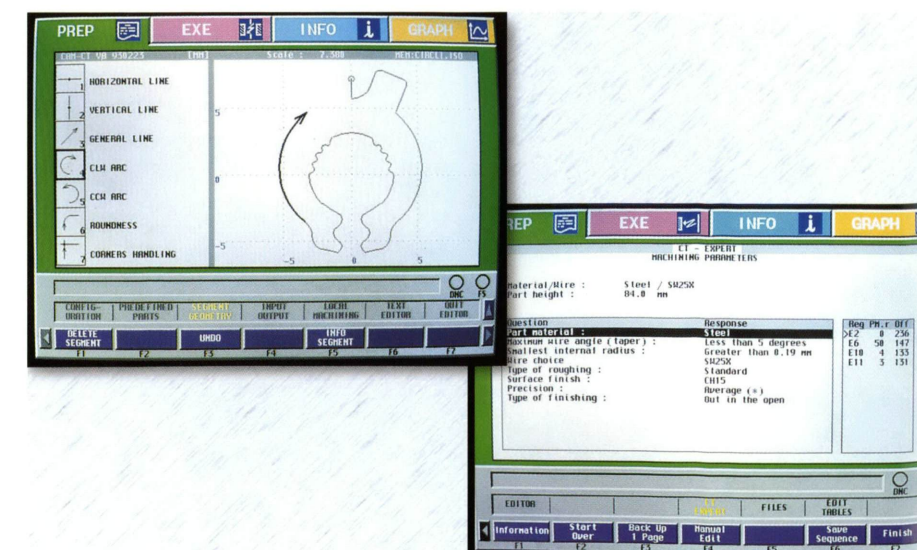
PREP EXE INFO GRAPH

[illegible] (mm) Scale : 2.308 MEM:CIRCL1.150

1 HORIZONTAL LINE
2 VERTICAL LINE
3 GENERAL LINE
4 CLW ARC
5 CCW ARC
6 ROUNDNESS
7 CORNERS HANDLING

5
0
-5
-5 0 5

DNC FS

CONFIGURATION | PREDEFINED PARTS | SEGMENT GEOMETRY | INPUT OUTPUT | LOCAL MACHINING | TEXT EDITOR | QUIT EDITOR

DELETE SEGMENT F1 | F2 | UNDO F3 | F4 | INFO SEGMENT F5 | F6 | F7

REP EXE INFO GRAPH

CT - EXPERT
MACHINING PARAMETERS

Material/Wire : Steel / SW25X
Part height : 84.0 mm

| Question | Response |
|---|---|
| Part material : | Steel |
| Maximum wire angle (taper) : | Less than 5 degrees |
| Smallest internal radius : | Greater than 0.19 mm |
| Wire choice | SW25X |
| Type of roughing : | Standard |
| Surface finish : | CH15 |
| Precision : | Average (+) |
| Type of finishing : | Out in the open |

| Reg | PM.r | Off |
|---|---|---|
| E2 | 0 | 236 |
| E6 | 50 | 147 |
| E10 | 4 | 133 |
| E11 | 3 | 131 |

DNC

EDITOR | | CT EXPERT | FILES | EDIT TABLES

Information F1 | Start Over F2 | Back Up 1 Page F3 | Manual Edit F4 | F5 | Save Sequence F6 | Finish F7